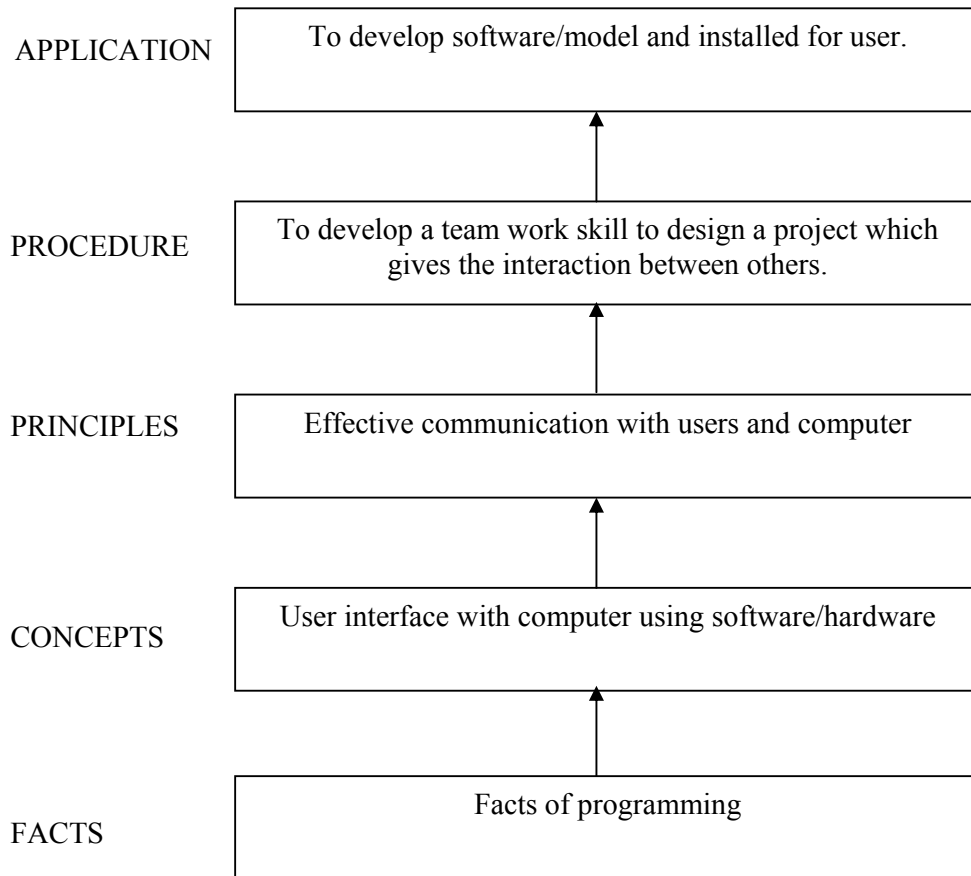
APPLICATION

To develop software/model and installed for user.

PROCEDURE

To develop a team work skill to design a project which gives the interaction between others.

PRINCIPLES

Effective communication with users and computer

CONCEPTS

User interface with computer using software/hardware

FACTS

Facts of programming